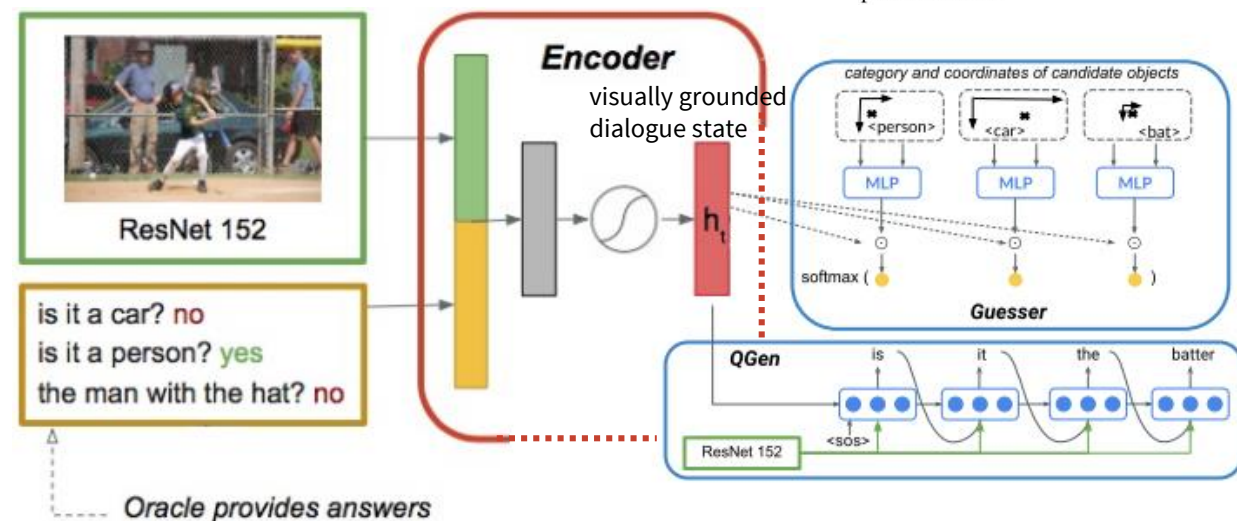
ResNet 152

is it a car? no
is it a person? yes
the man with the hat? no

Oracle provides answers

Encoder

visually grounded dialogue state

$h_t$

category and coordinates of candidate objects

<person>

<car>

<bat>

MLP

MLP

MLP

softmax (

)

Guesser

QGen

is

it

the

batter

<sos>

ResNet 152